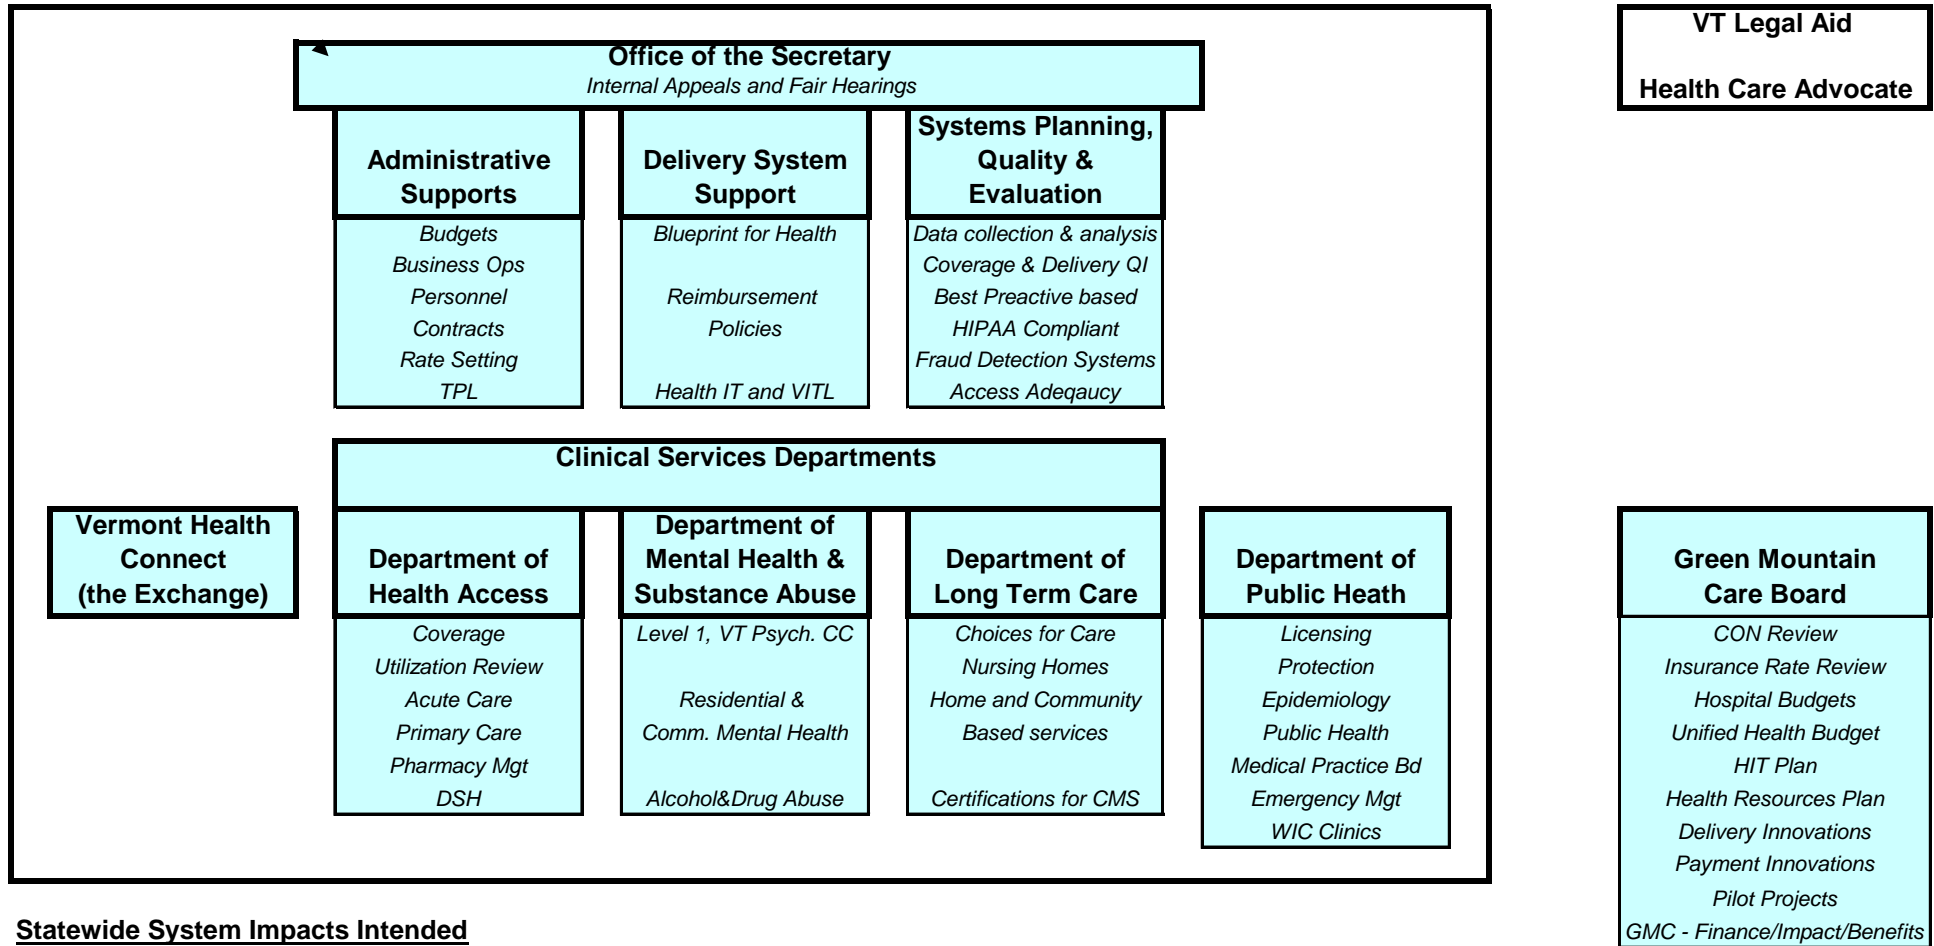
Office of the Secretary
Internal Appeals and Fair Hearings

VT Legal Aid

Health Care Advocate

Administrative Supports

Budgets
Business Ops
Personnel
Contracts
Rate Setting
TPL

Delivery System Support

Blueprint for Health

Reimbursement
Policies

Health IT and VITL

Systems Planning, Quality & Evaluation

Data collection & analysis
Coverage & Delivery QI
Best Preactive based
HIPAA Compliant
Fraud Detection Systems
Access Adeqaucy

Clinical Services Departments

Vermont Health Connect (the Exchange)

Department of Health Access

Coverage
Utilization Review
Acute Care
Primary Care
Pharmacy Mgt
DSH

Department of Mental Health & Substance Abuse

Level 1, VT Psych. CC

Residential &
Comm. Mental Health

Alcohol&Drug Abuse

Department of Long Term Care

Choices for Care
Nursing Homes
Home and Community
Based services

Certifications for CMS

Department of Public Heath

Licensing
Protection
Epidemiology
Public Health
Medical Practice Bd
Emergency Mgt
WIC Clinics

Green Mountain Care Board

CON Review
Insurance Rate Review
Hospital Budgets
Unified Health Budget
HIT Plan
Health Resources Plan
Delivery Innovations
Payment Innovations
Pilot Projects
GMC - Finance/Impact/Benefits

Statewide System Impacts Intended